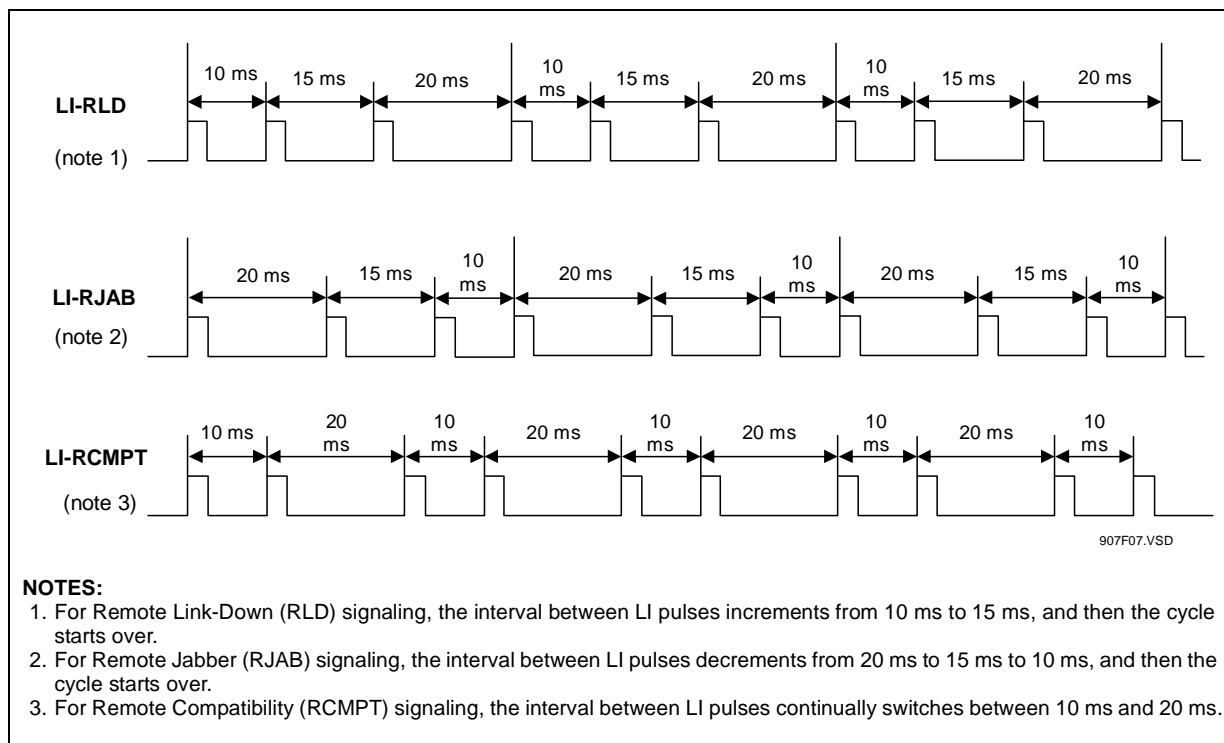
LI-RLD

(note 1)

10 ms 15 ms 20 ms 10 ms 15 ms 20 ms 10 ms 15 ms 20 ms

LI-RJAB

(note 2)

20 ms 15 ms 10 ms 20 ms 15 ms 10 ms 20 ms 15 ms 10 ms

LI-RCMPT

(note 3)

10 ms 20 ms 10 ms 20 ms 10 ms 20 ms 10 ms 20 ms 10 ms

907F07.VSD

**NOTES:**
1. For Remote Link-Down (RLD) signaling, the interval between LI pulses increments from 10 ms to 15 ms, and then the cycle starts over.
2. For Remote Jabber (RJAB) signaling, the interval between LI pulses decrements from 20 ms to 15 ms to 10 ms, and then the cycle starts over.
3. For Remote Compatibility (RCMPT) signaling, the interval between LI pulses continually switches between 10 ms and 20 ms.